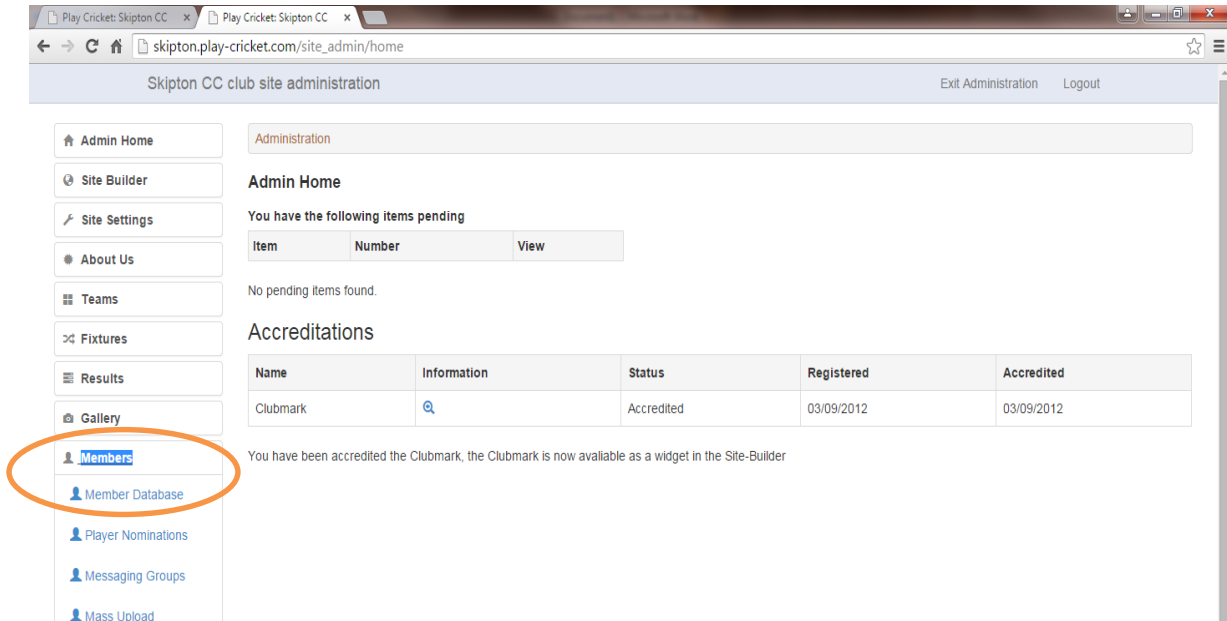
Play Cricket: Skipton CC ×
Play Cricket: Skipton CC ×

skipton.play-cricket.com/site_admin/home

Skipton CC club site administration

Exit Administration Logout

Admin Home
Site Builder
Site Settings
About Us
Teams
Fixtures
Results
Gallery
Members
Member Database
Player Nominations
Messaging Groups
Mass Upload

Administration

Admin Home

You have the following items pending

| Item | Number | View |
|---|---|---|

No pending items found.

Accreditations

| Name | Information | Status | Registered | Accredited |
|---|---|---|---|---|
| Clubmark | | Accredited | 03/09/2012 | 03/09/2012 |

You have been accredited the Clubmark, the Clubmark is now avaliable as a widget in the Site-Builder